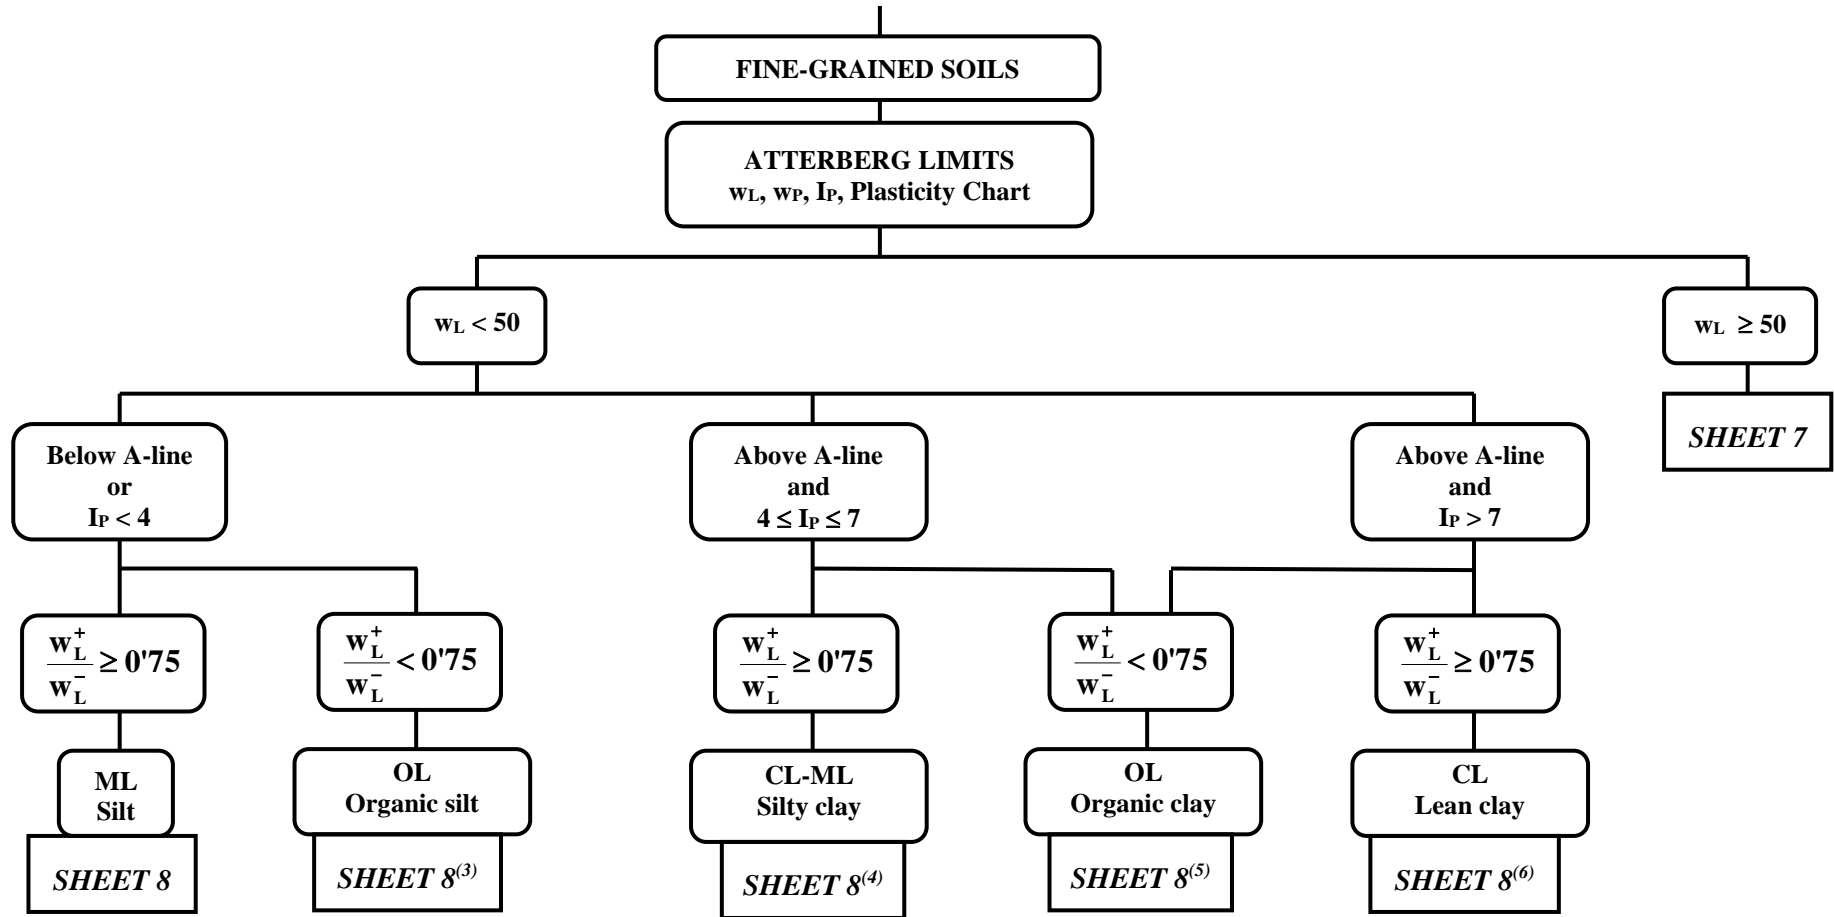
FINE-GRAINED SOILS

ATTERBERG LIMITS
$w_L$, $w_P$, $I_P$, Plasticity Chart

$w_L < 50$

$w_L \geq 50$

SHEET 7

Below A-line or $I_P < 4$

Above A-line and $4 \leq I_P \leq 7$

Above A-line and $I_P > 7$

$\frac{w_L^+}{w_L^-} \geq 0'75$

$\frac{w_L^+}{w_L^-} < 0'75$

$\frac{w_L^+}{w_L^-} \geq 0'75$

$\frac{w_L^+}{w_L^-} < 0'75$

$\frac{w_L^+}{w_L^-} \geq 0'75$

ML
Silt

OL
Organic silt

CL-ML
Silty clay

OL
Organic clay

CL
Lean clay

SHEET 8

SHEET $8^{(3)}$

SHEET $8^{(4)}$

SHEET $8^{(5)}$

SHEET $8^{(6)}$